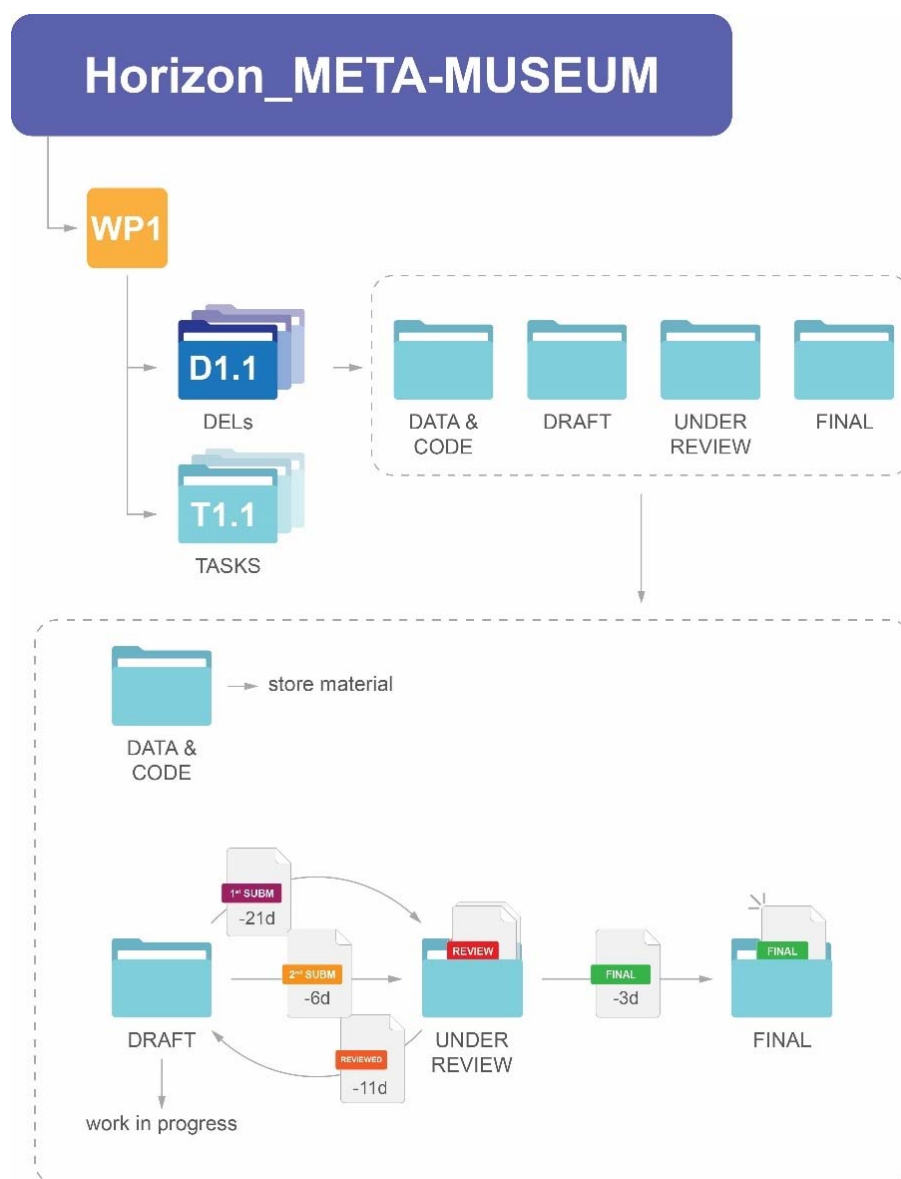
Horizon_META-MUSEUM

WP1

D1.1

DELs

T1.1

TASKS

DATA & CODE

DRAFT

UNDER REVIEW

FINAL

DATA & CODE

store material

1st SUBM

-21d

2nd SUBM

-6d

REVIEWED

-11d

DRAFT

work in progress

REVIEW

UNDER REVIEW

FINAL

-3d

FINAL

FINAL